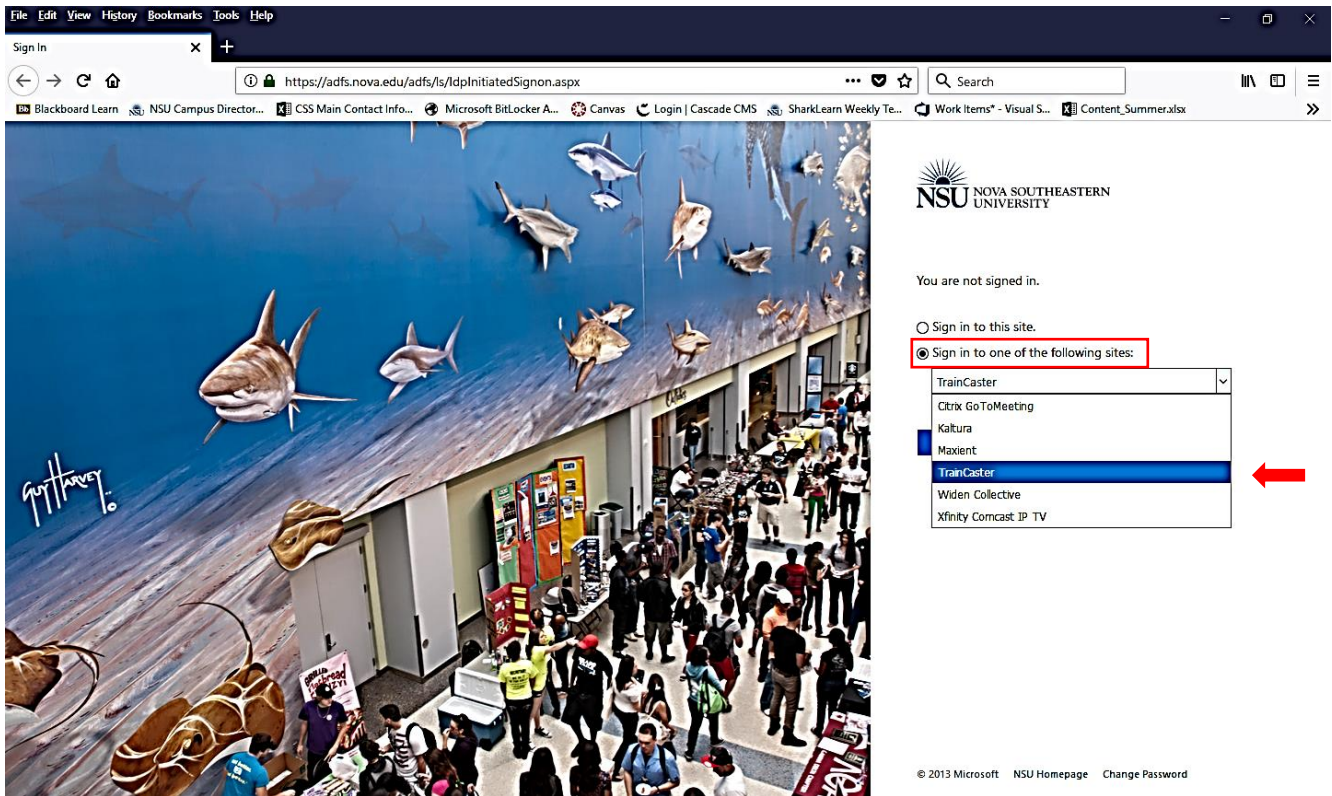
File Edit View History Bookmarks Tools Help

Sign In

https://adfs.nova.edu/adfs/ls/IdpInitiatedSignon.aspx

Search

Blackboard Learn NSU Campus Director... CSS Main Contact Info... Microsoft BitLocker A... Canvas Login | Cascade CMS SharkLearn Weekly Te... Work Items* - Visual S... Content_Summer.xlsx

Guy Harvey

NSU NOVA SOUTHEASTERN UNIVERSITY

You are not signed in.

Sign in to this site.

Sign in to one of the following sites:

TrainCaster

Citrix GoToMeeting
Kaltura
Maxient
TrainCaster
Widen Collective
Xfinity Comcast IP TV

© 2013 Microsoft NSU Homepage Change Password